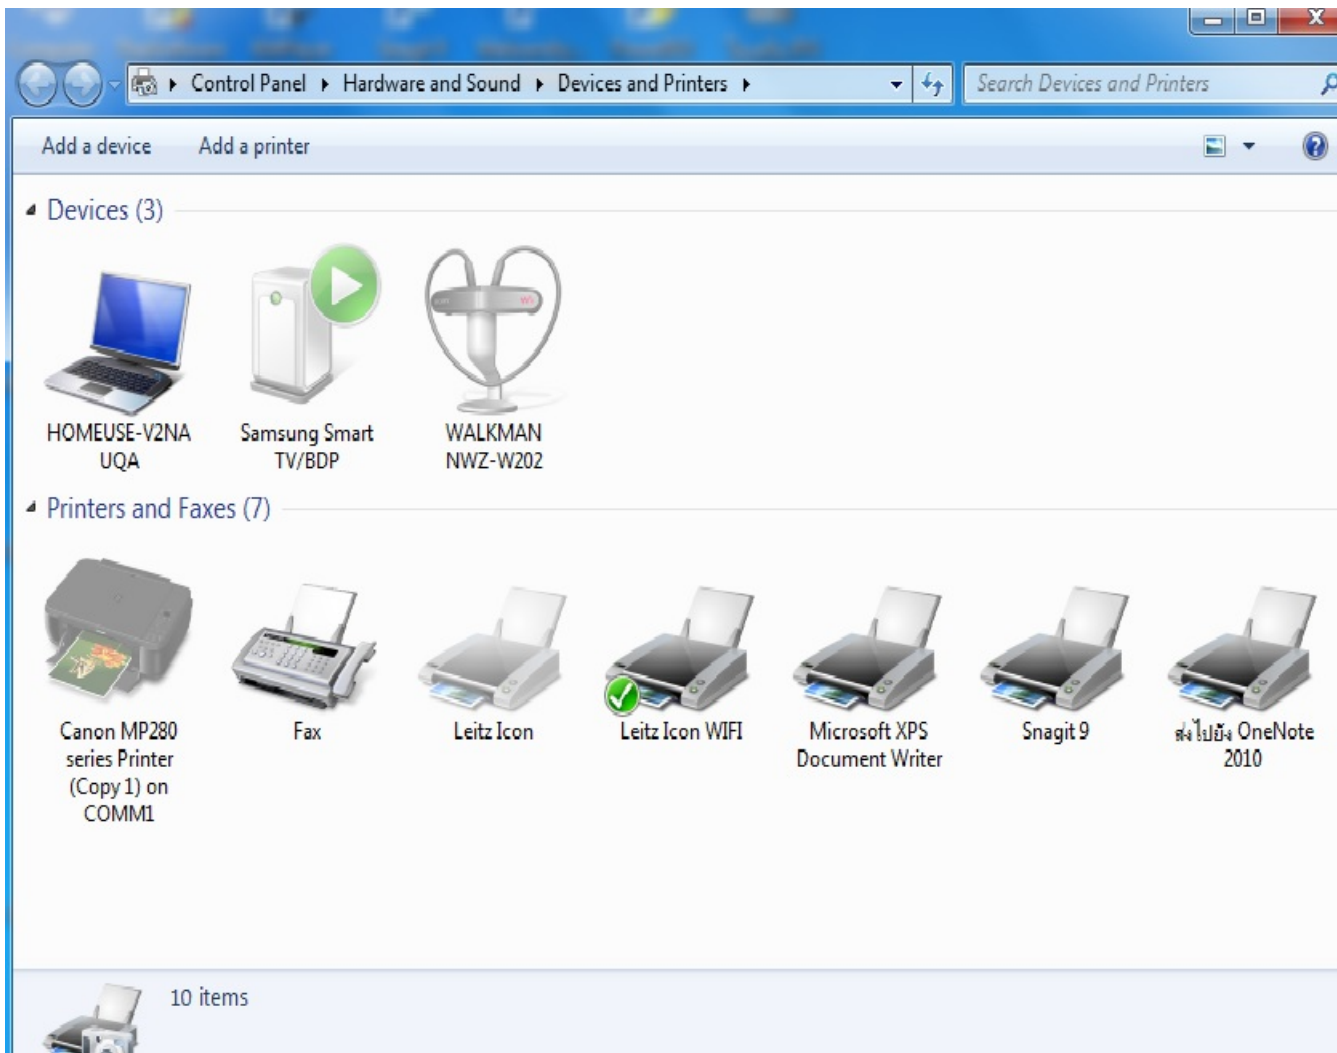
Control Panel ▸ Hardware and Sound ▸ Devices and Printers ▸

Search Devices and Printers

Add a device   Add a printer

Devices (3)

HOMEUSE-V2NA UQA

Samsung Smart TV/BDP

WALKMAN NWZ-W202

Printers and Faxes (7)

Canon MP280 series Printer (Copy 1) on COMM1

Fax

Leitz Icon

Leitz Icon WIFI

Microsoft XPS Document Writer

Snagit 9

ส่งไปยัง OneNote 2010

10 items